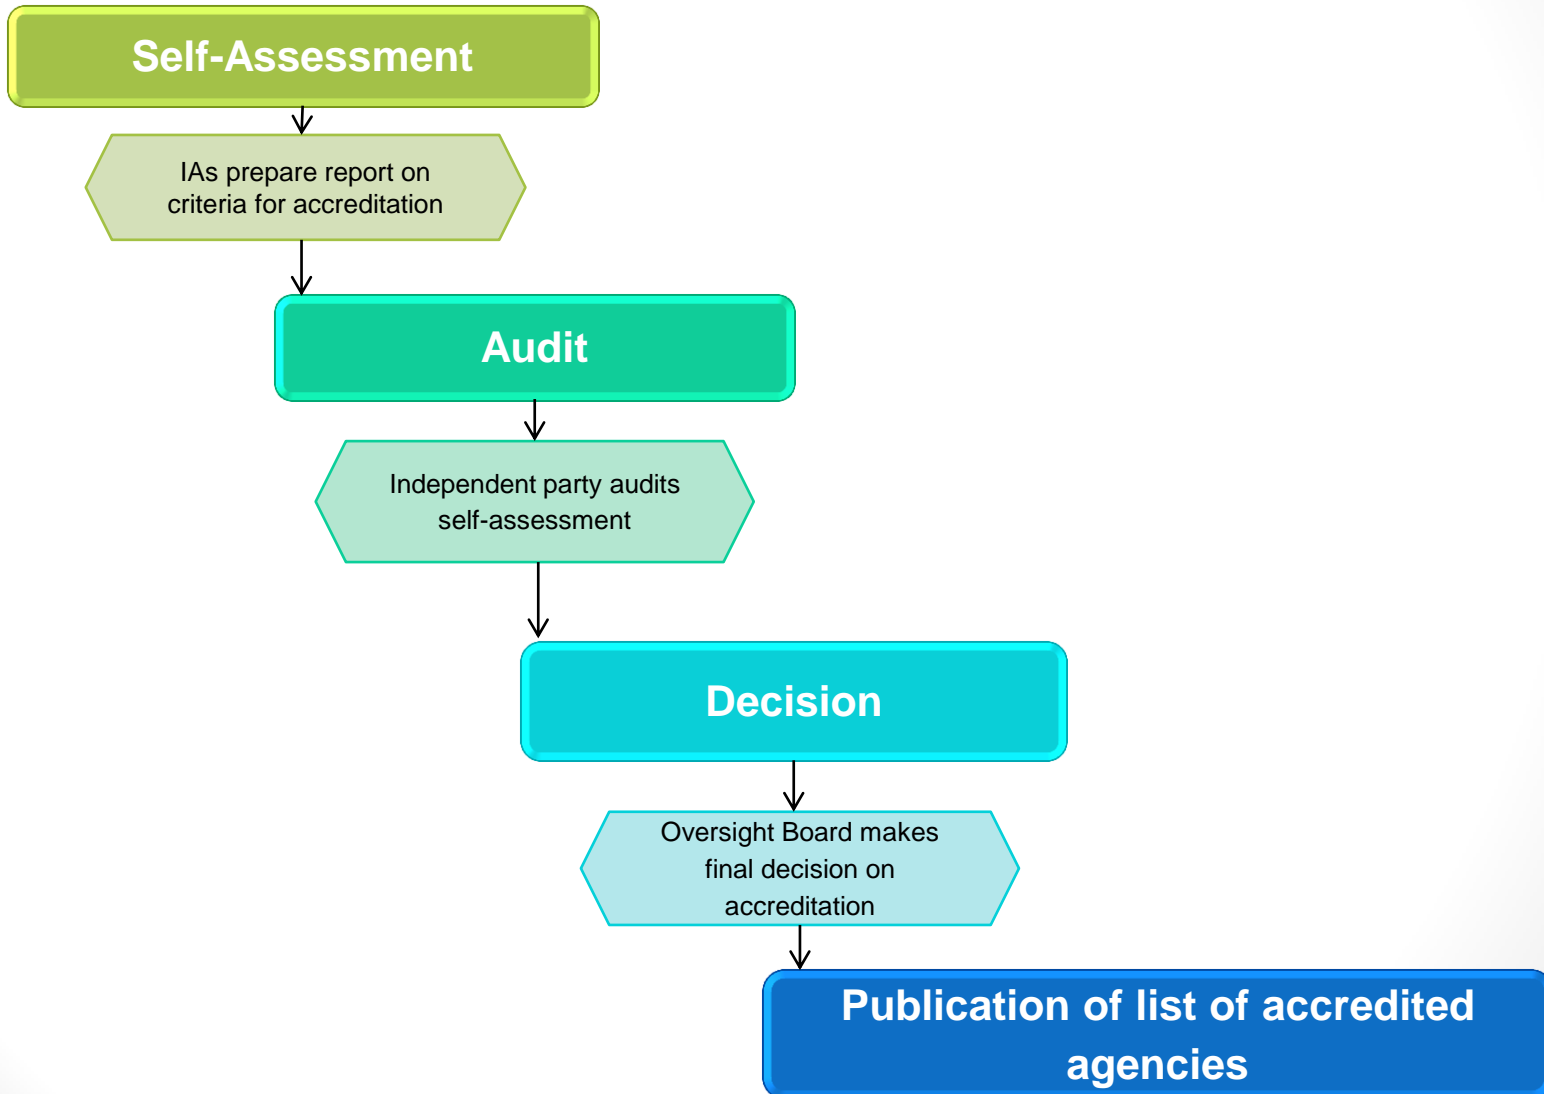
Self-Assessment

IAs prepare report on criteria for accreditation

Audit

Independent party audits self-assessment

Decision

Oversight Board makes final decision on accreditation

Publication of list of accredited agencies